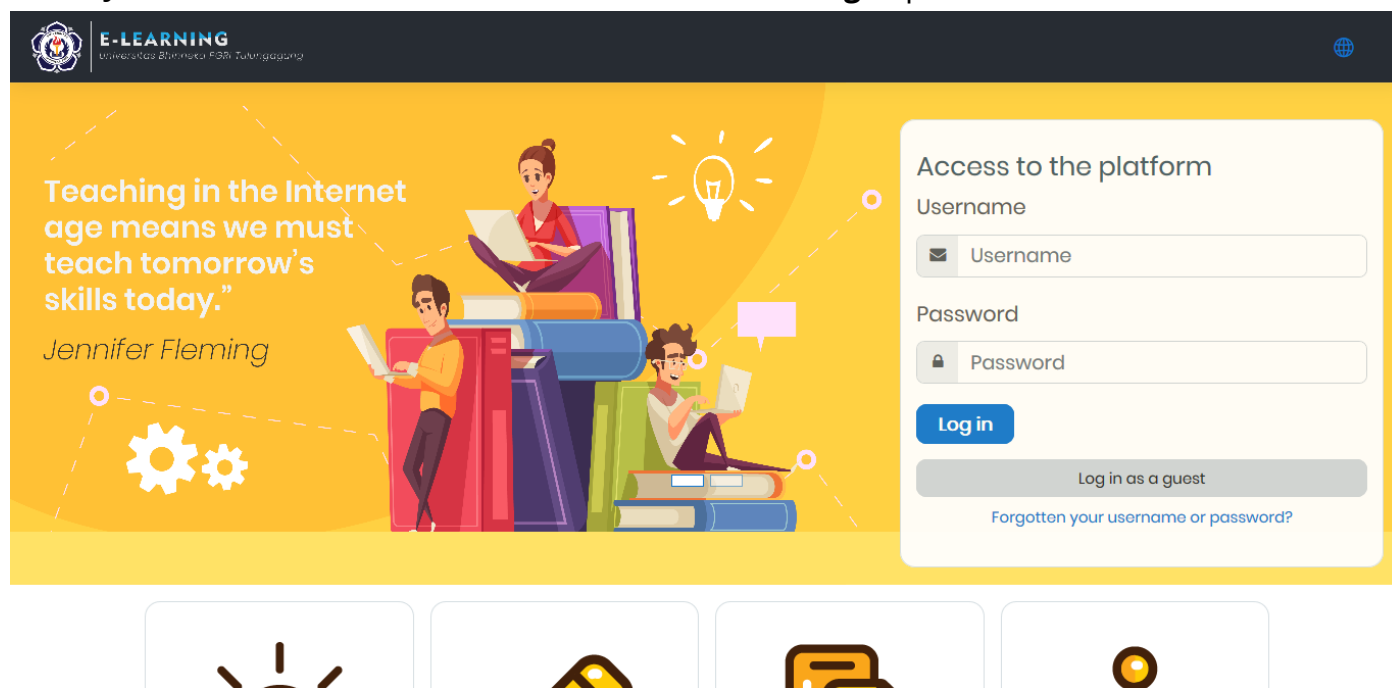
E-LEARNING
Universitas Bhinneka PGRI Tulungagung

Teaching in the Internet age means we must teach tomorrow's skills today."
Jennifer Fleming

Access to the platform
Username
Username
Password
Password
Log in
Log in as a guest
Forgotten your username or password?